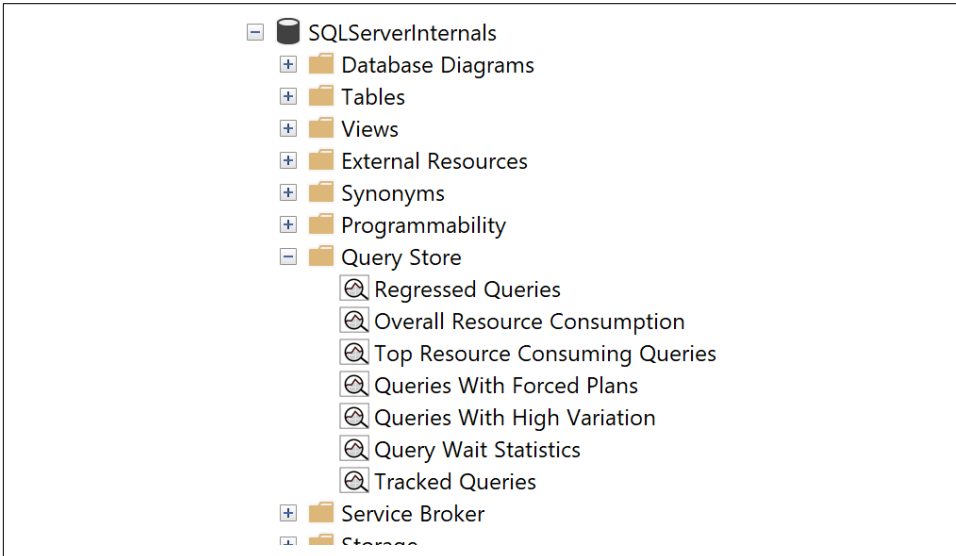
SQLServerInternals
Database Diagrams
Tables
Views
External Resources
Synonyms
Programmability
Query Store
Regressed Queries
Overall Resource Consumption
Top Resource Consuming Queries
Queries With Forced Plans
Queries With High Variation
Query Wait Statistics
Tracked Queries
Service Broker
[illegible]